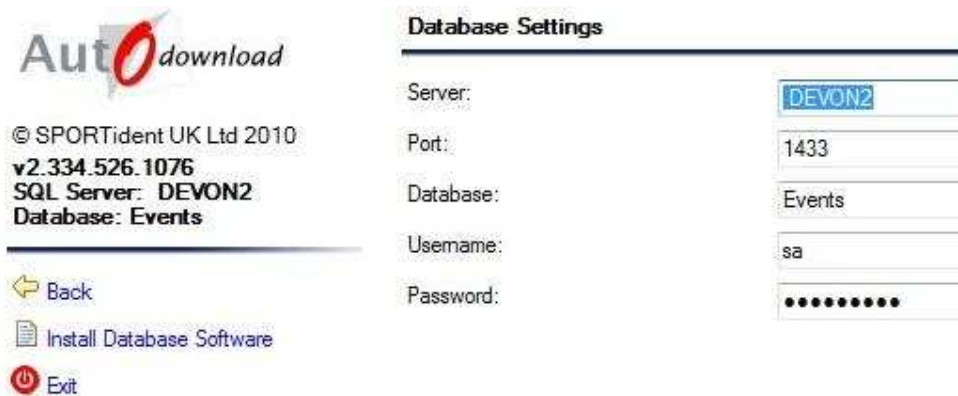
AutOdownload

© SPORTident UK Ltd 2010
v2.334.526.1076
SQL Server: DEVON2
Database: Events

Back

Install Database Software

Exit

Database Settings

Server: DEVON2

Port: 1433

Database: Events

Username: sa

Password: ••••••••••